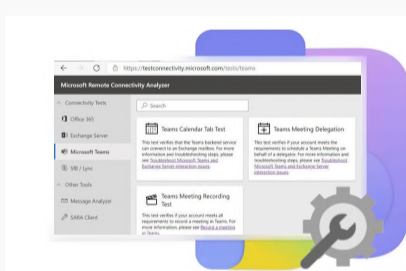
https://testconnectivity.microsoft.com/tests/teams

Microsoft Remote Connectivity Analyzer

Connectivity Tests

Office 365

Exchange Server

Microsoft Teams

SfB / Lync

Other Tools

Message Analyzer

SARA Client

Search

Teams Calendar Tab Test

This test verifies that Teams backend service can connect to an Exchange mailbox. For more information and troubleshooting steps, please see Troubleshoot Microsoft Teams and Exchange Server interaction issues

Teams Meeting Delegation

This test verifies that your account meets the requirements to schedule a Teams Meeting on behalf of a delegator. For more information and troubleshooting steps, please see Troubleshoot Microsoft Teams and Exchange Server interaction issues

Teams Meeting Recording Test

This test verifies if your account meets all requirements to record a meeting in Teams. For more information, please see Record a meeting in Teams.